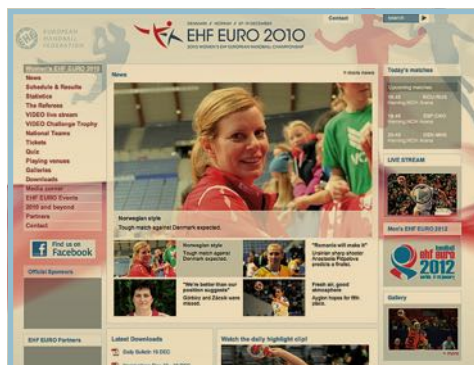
EUROPEAN HANDBALL FEDERATION

DENMARK & NORWAY 7-19 DECEMBER
EHF EURO 2010
2010 WOMEN'S EHF EUROPEAN HANDBALL CHAMPIONSHIP

Contact

Search

Women's EHF EURO 2010
News
Schedule & Results
Statistics
The Referees
VIDEO live stream
VIDEO Challenge Trophy
National Teams
Tickets
Quiz
Playing venues
Galleries
Downloads
Media corner
EHF EURO Events
2010 and beyond
Partners
Contact

Find us on Facebook

Official Sponsors

EHF EURO Partners

News
> more news

Norwegian style
Tough match against Denmark expected.

Norwegian style
Tough match against Denmark expected.

"Romania will make it"
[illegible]

"We're better than our position suggests"
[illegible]

Fresh air, good atmosphere
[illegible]

Latest Downloads
Daily Bulletin 15 DEC
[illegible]

Watch the daily highlight clip!

Today's matches
Upcoming matches
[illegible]

LIVE STREAM

Men's EHF EURO 2012

ehf euro 2012

Gallery
> more